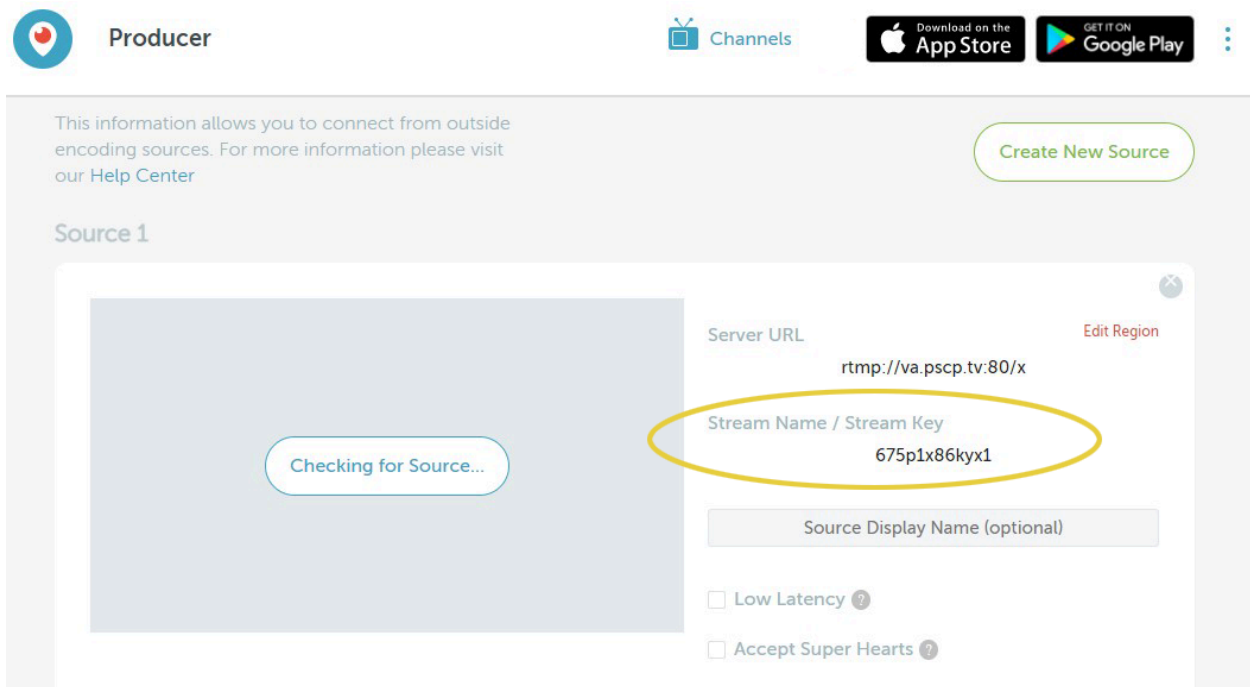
Producer

Channels

Download on the App Store

GET IT ON Google Play

This information allows you to connect from outside encoding sources. For more information please visit our Help Center

Create New Source

Source 1

Checking for Source...

Server URL

Edit Region

rtmp://va.pscp.tv:80/x

Stream Name / Stream Key

675p1x86kyx1

Source Display Name (optional)

Low Latency ?

Accept Super Hearts ?